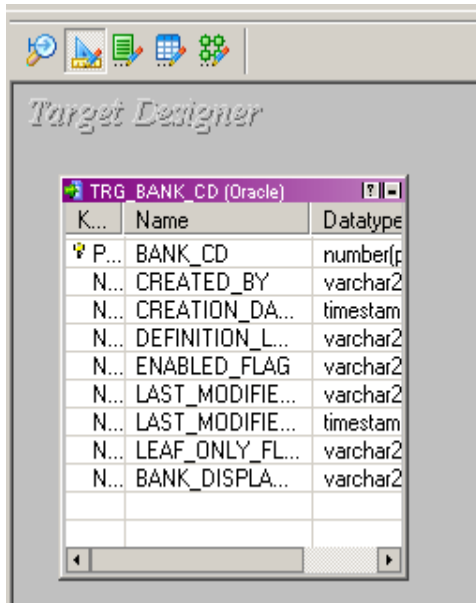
Target Designer

TRG_BANK_CD (Oracle)

| K... | Name | Datatype |
|---|---|---|
| P... | BANK_CD | number(p |
| N... | CREATED_BY | varchar2 |
| N... | CREATION_DA... | timestam |
| N... | DEFINITION_L... | varchar2 |
| N... | ENABLED_FLAG | varchar2 |
| N... | LAST_MODIFIE... | varchar2 |
| N... | LAST_MODIFIE... | timestam |
| N... | LEAF_ONLY_FL... | varchar2 |
| N... | BANK_DISPLA... | varchar2 |